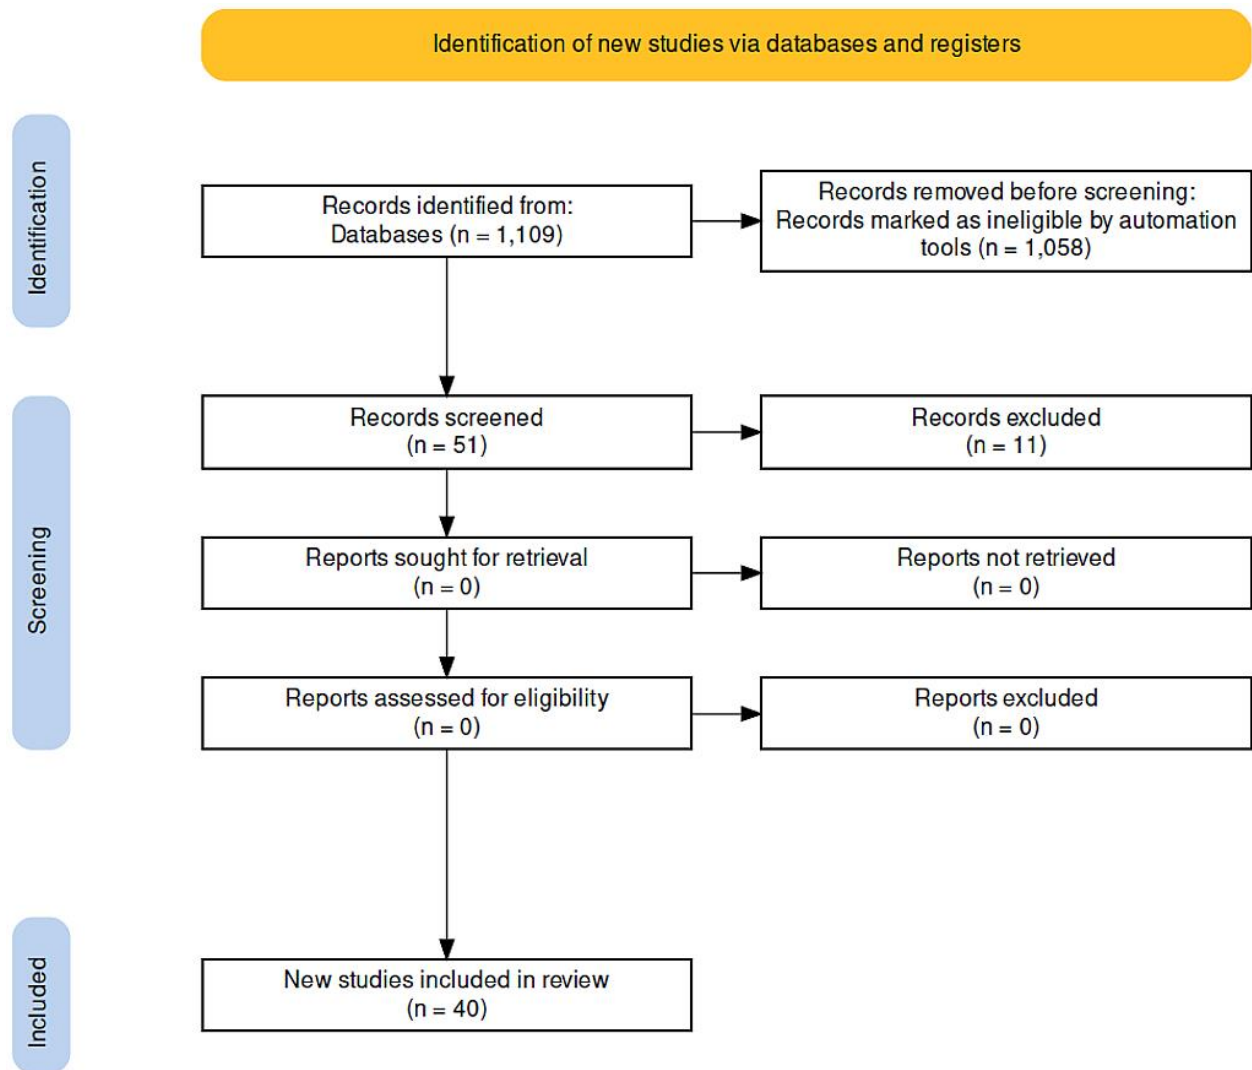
Identification of new studies via databases and registers

Identification

Records identified from:
Databases (n = 1,109)

Records removed before screening:
Records marked as ineligible by automation tools (n = 1,058)

Screening

Records screened
(n = 51)

Records excluded
(n = 11)

Reports sought for retrieval
(n = 0)

Reports not retrieved
(n = 0)

Reports assessed for eligibility
(n = 0)

Reports excluded
(n = 0)

Included

New studies included in review
(n = 40)